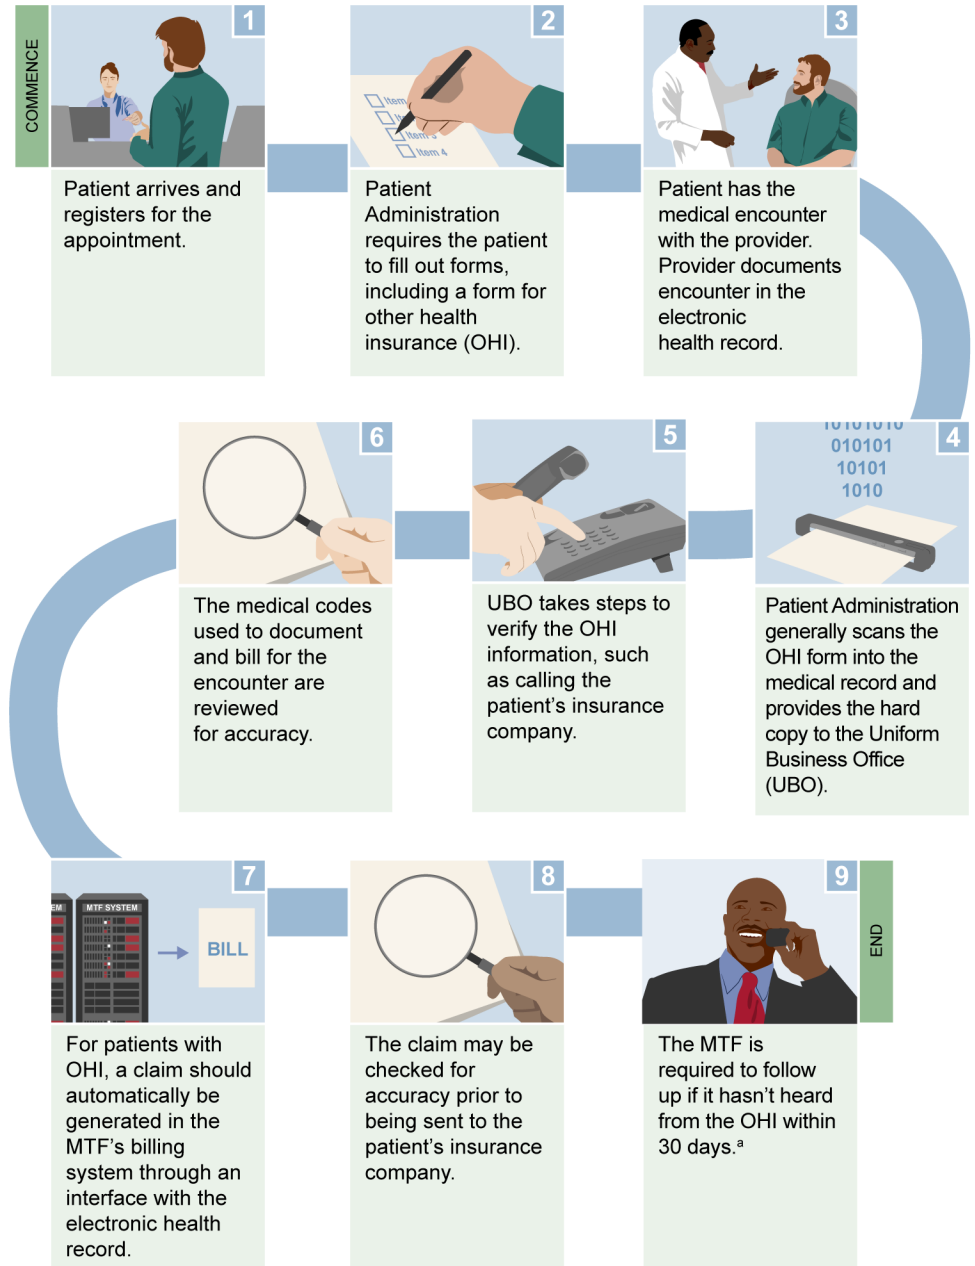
COMMENCE

1
Patient arrives and registers for the appointment.

2
Item
Item
Item 3
Item 4
Patient Administration requires the patient to fill out forms, including a form for other health insurance (OHI).

3
Patient has the medical encounter with the provider. Provider documents encounter in the electronic health record.

4
10101010
010101
10101
1010
Patient Administration generally scans the OHI form into the medical record and provides the hard copy to the Uniform Business Office (UBO).

5
UBO takes steps to verify the OHI information, such as calling the patient's insurance company.

6
The medical codes used to document and bill for the encounter are reviewed for accuracy.

7
EM
MTF SYSTEM
BILL
For patients with OHI, a claim should automatically be generated in the MTF's billing system through an interface with the electronic health record.

8
The claim may be checked for accuracy prior to being sent to the patient's insurance company.

9
The MTF is required to follow up if it hasn't heard from the OHI within 30 days.$^a$

END